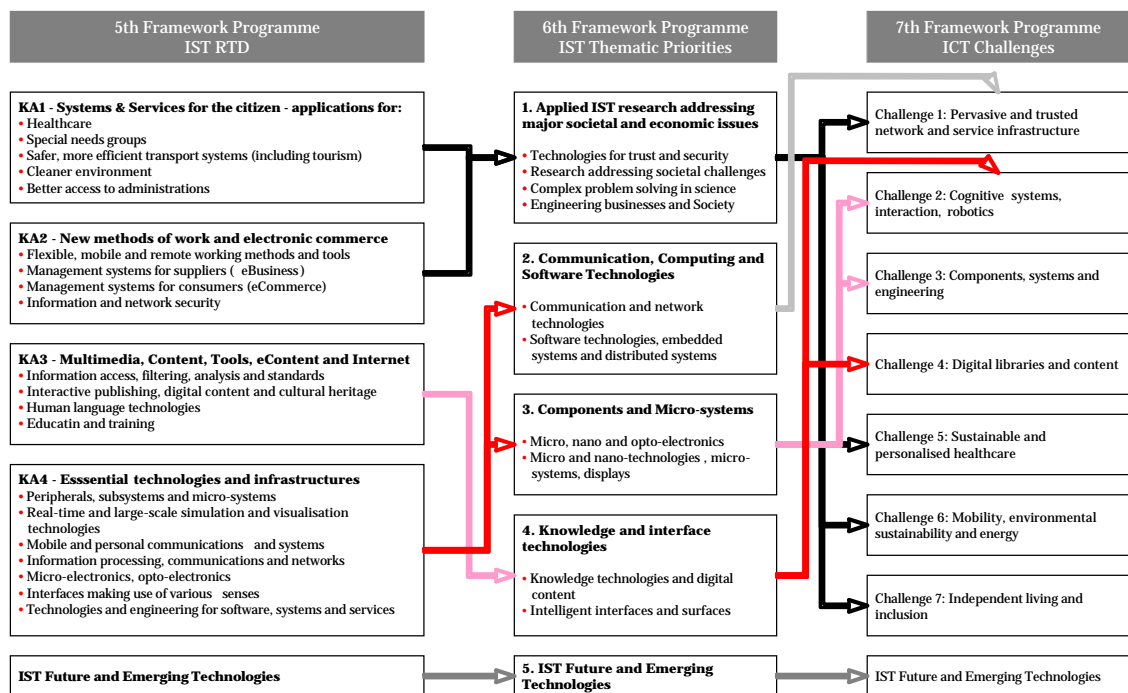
5th Framework Programme
IST RTD

6th Framework Programme
IST Thematic Priorities

7th Framework Programme
ICT Challenges

KA1 - Systems & Services for the citizen - applications for:
• Healthcare
• Special needs groups
• Safer, more efficient transport systems (including tourism)
• Cleaner environment
• Better access to administrations

KA2 - New methods of work and electronic commerce
• Flexible, mobile and remote working methods and tools
• Management systems for suppliers ( eBusiness)
• Management systems for consumers (eCommerce)
• Information and network security

KA3 - Multimedia, Content, Tools, eContent and Internet
• Information access, filtering, analysis and standards
• Interactive publishing, digital content and cultural heritage
• Human language technologies
• Educatin and training

KA4 - Esssential technologies and infrastructures
• Peripherals, subsystems and micro-systems
• Real-time and large-scale simulation and visualisation technologies
• Mobile and personal communications and systems
• Information processing, communications and networks
• Micro-electronics, opto-electronics
• Interfaces making use of various senses
• Technologies and engineering for software, systems and services

IST Future and Emerging Technologies

1. Applied IST research addressing major societal and economic issues
• Technologies for trust and security
• Research addressing societal challenges
• Complex problem solving in science
• Engineering businesses and Society

2. Communication, Computing and Software Technologies
• Communication and network technologies
• Software technologies, embedded systems and distributed systems

3. Components and Micro-systems
• Micro, nano and opto-electronics
• Micro and nano-technologies , micro-systems, displays

4. Knowledge and interface technologies
• Knowledge technologies and digital content
• Intelligent interfaces and surfaces

5. IST Future and Emerging Technologies

Challenge 1: Pervasive and trusted network and service infrastructure

Challenge 2: Cognitive systems, interaction, robotics

Challenge 3: Components, systems and engineering

Challenge 4: Digital libraries and content

Challenge 5: Sustainable and personalised healthcare

Challenge 6: Mobility, environmental sustainability and energy

Challenge 7: Independent living and inclusion

IST Future and Emerging Technologies